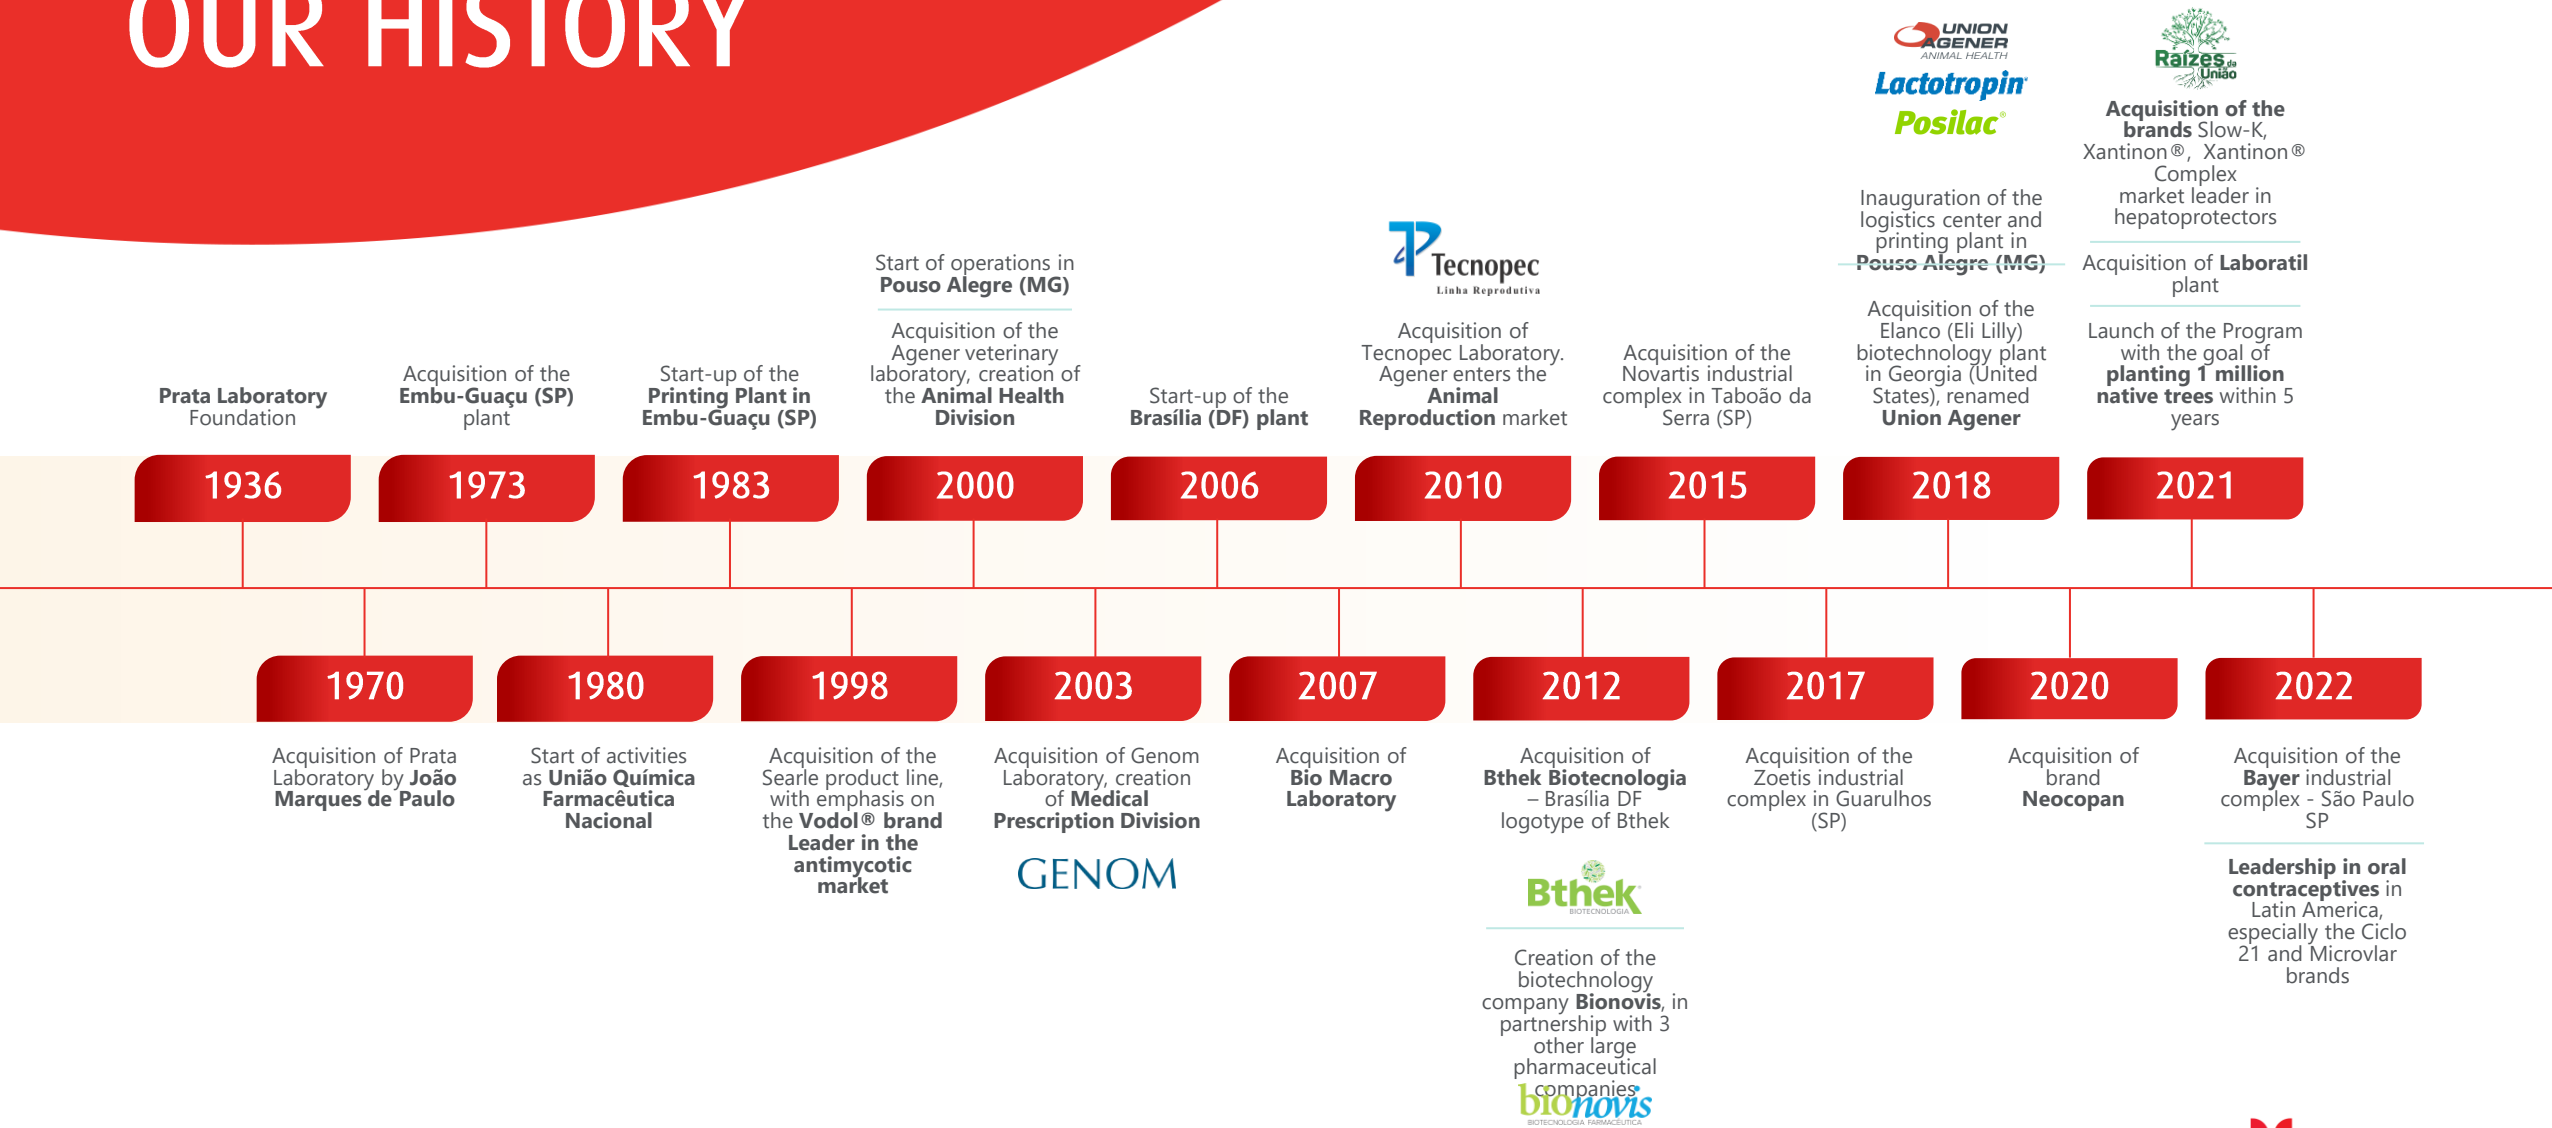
OUR HISTORY

Prata Laboratory Foundation

1936

Acquisition of the Embu-Guaçu (SP) plant

1973

Start-up of the Printing Plant in Embu-Guaçu (SP)

1983

Start of operations in Pouso Alegre (MG)

Acquisition of the Agener veterinary laboratory, creation of the Animal Health Division

2000

Start-up of the Brasília (DF) plant

2006

Tecnopec Linha Reprodutiva

Acquisition of Tecnopec Laboratory. Agener enters the Animal Reproduction market

2010

Acquisition of the Novartis industrial complex in Taboão da Serra (SP)

2015

UNION AGENER ANIMAL HEALTH
Lactotropin
Posilac

Inauguration of the logistics center and printing plant in Pouso Alegre (MG)

Acquisition of the Elanco (Eli Lilly) biotechnology plant in Georgia (United States), renamed Union Agener

2018

Raízes da União

Acquisition of the brands Slow-K, Xantinon®, Xantinon® Complex market leader in hepatoprotectors

Acquisition of Laboratil plant

Launch of the Program with the goal of planting 1 million native trees within 5 years

2021

1970

Acquisition of Prata Laboratory by João Marques de Paulo

1980

Start of activities as União Química Farmacêutica Nacional

1998

Acquisition of the Searle product line, with emphasis on the Vodol® brand Leader in the antimycotic market

2003

Acquisition of Genom Laboratory, creation of Medical Prescription Division

GENOM

2007

Acquisition of Bio Macro Laboratory

2012

Acquisition of Bthek Biotecnologia – Brasília DF logotype of Bthek

Bthek BIOTECNOLOGIA

Creation of the biotechnology company Bionovis, in partnership with 3 other large pharmaceutical companies

bionovis BIOTECNOLOGIA FARMACÊUTICA

2017

Acquisition of the Zoetis industrial complex in Guarulhos (SP)

2020

Acquisition of brand Neocopan

2022

Acquisition of the Bayer industrial complex - São Paulo SP

Leadership in oral contraceptives in Latin America, especially the Ciclo 21 and Microvlar brands